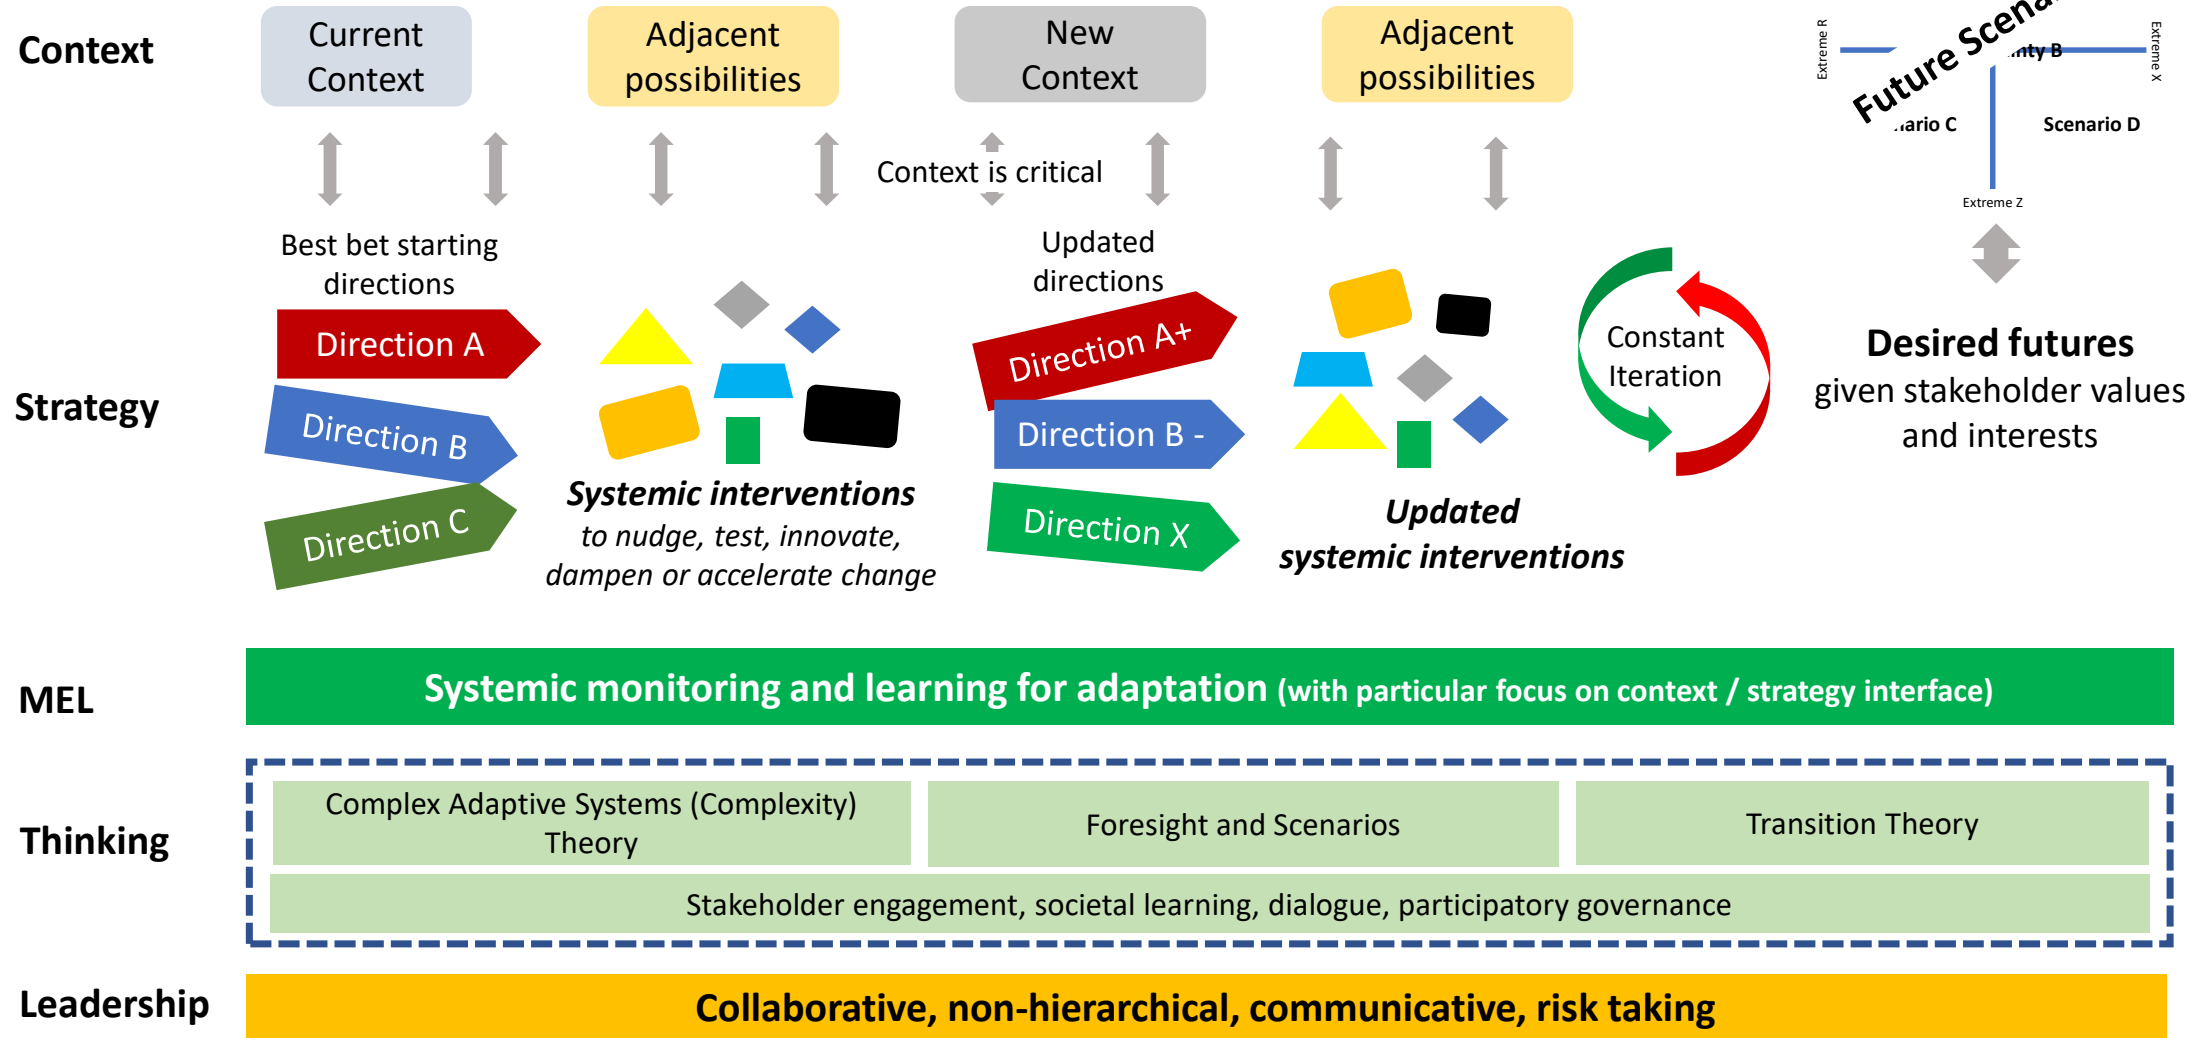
Context

Current Context

Adjacent possibilities

New Context

Adjacent possibilities

Extreme R

Future Scena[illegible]

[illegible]nty B

Extreme X

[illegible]ario C

Scenario D

Extreme Z

Context is critical

Best bet starting directions

Updated directions

Strategy

Direction A

Direction B

Direction C

Systemic interventions
to nudge, test, innovate, dampen or accelerate change

Direction A+

Direction B -

Direction X

Updated systemic interventions

Constant Iteration

Desired futures
given stakeholder values and interests

MEL

Systemic monitoring and learning for adaptation (with particular focus on context / strategy interface)

Thinking

Complex Adaptive Systems (Complexity) Theory

Foresight and Scenarios

Transition Theory

Stakeholder engagement, societal learning, dialogue, participatory governance

Leadership

Collaborative, non-hierarchical, communicative, risk taking